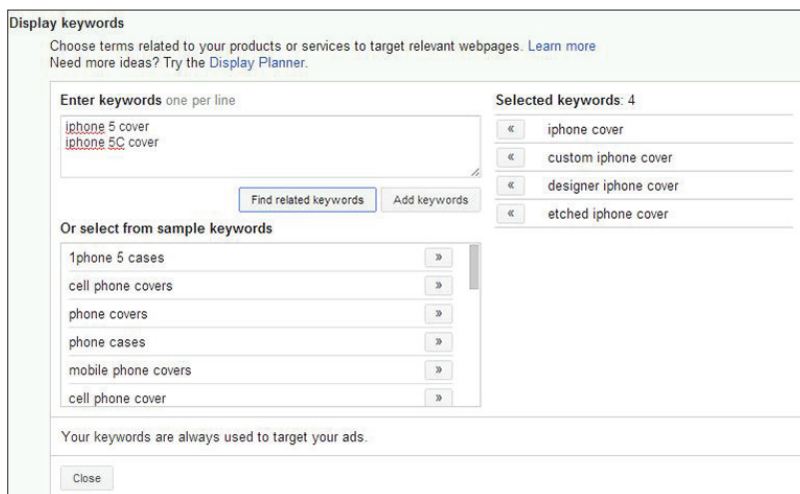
Display keywords

Choose terms related to your products or services to target relevant webpages. Learn more
Need more ideas? Try the Display Planner.

Enter keywords one per line

iphone 5 cover
iphone 5C cover

Find related keywords | Add keywords

Or select from sample keywords

1phone 5 cases »
cell phone covers »
phone covers »
phone cases »
mobile phone covers »
cell phone cover »

Selected keywords: 4

« iphone cover
« custom iphone cover
« designer iphone cover
« etched iphone cover

Your keywords are always used to target your ads.

Close